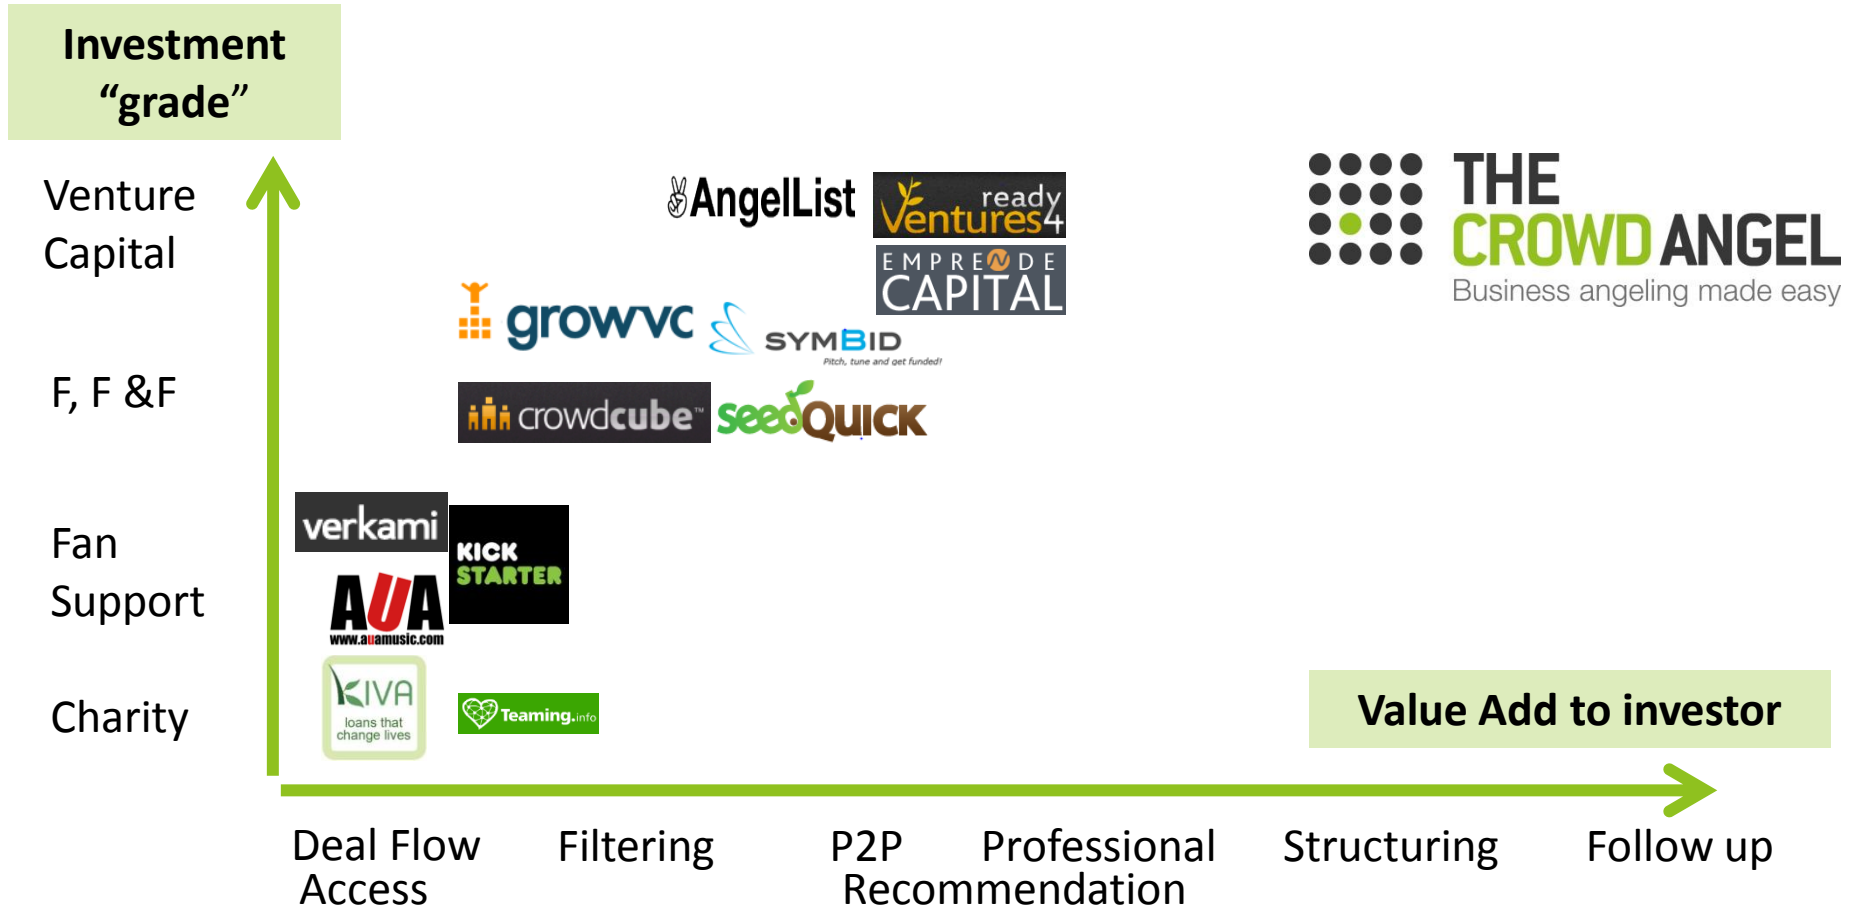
Investment "grade"

Venture Capital

F, F &F

Fan Support

Charity

AngelList

ready Ventures4

EMPRENDE CAPITAL

THE CROWD ANGEL
Business angeling made easy

growvc

SYMBID
Pitch, tune and get funded!

crowdcube

seedQUICK

verkami

KICK STARTER

AUA
www.auamusic.com

KIVA
loans that change lives

Teaming.info

Value Add to investor

Deal Flow Access

Filtering

P2P Recommendation

Professional

Structuring

Follow up